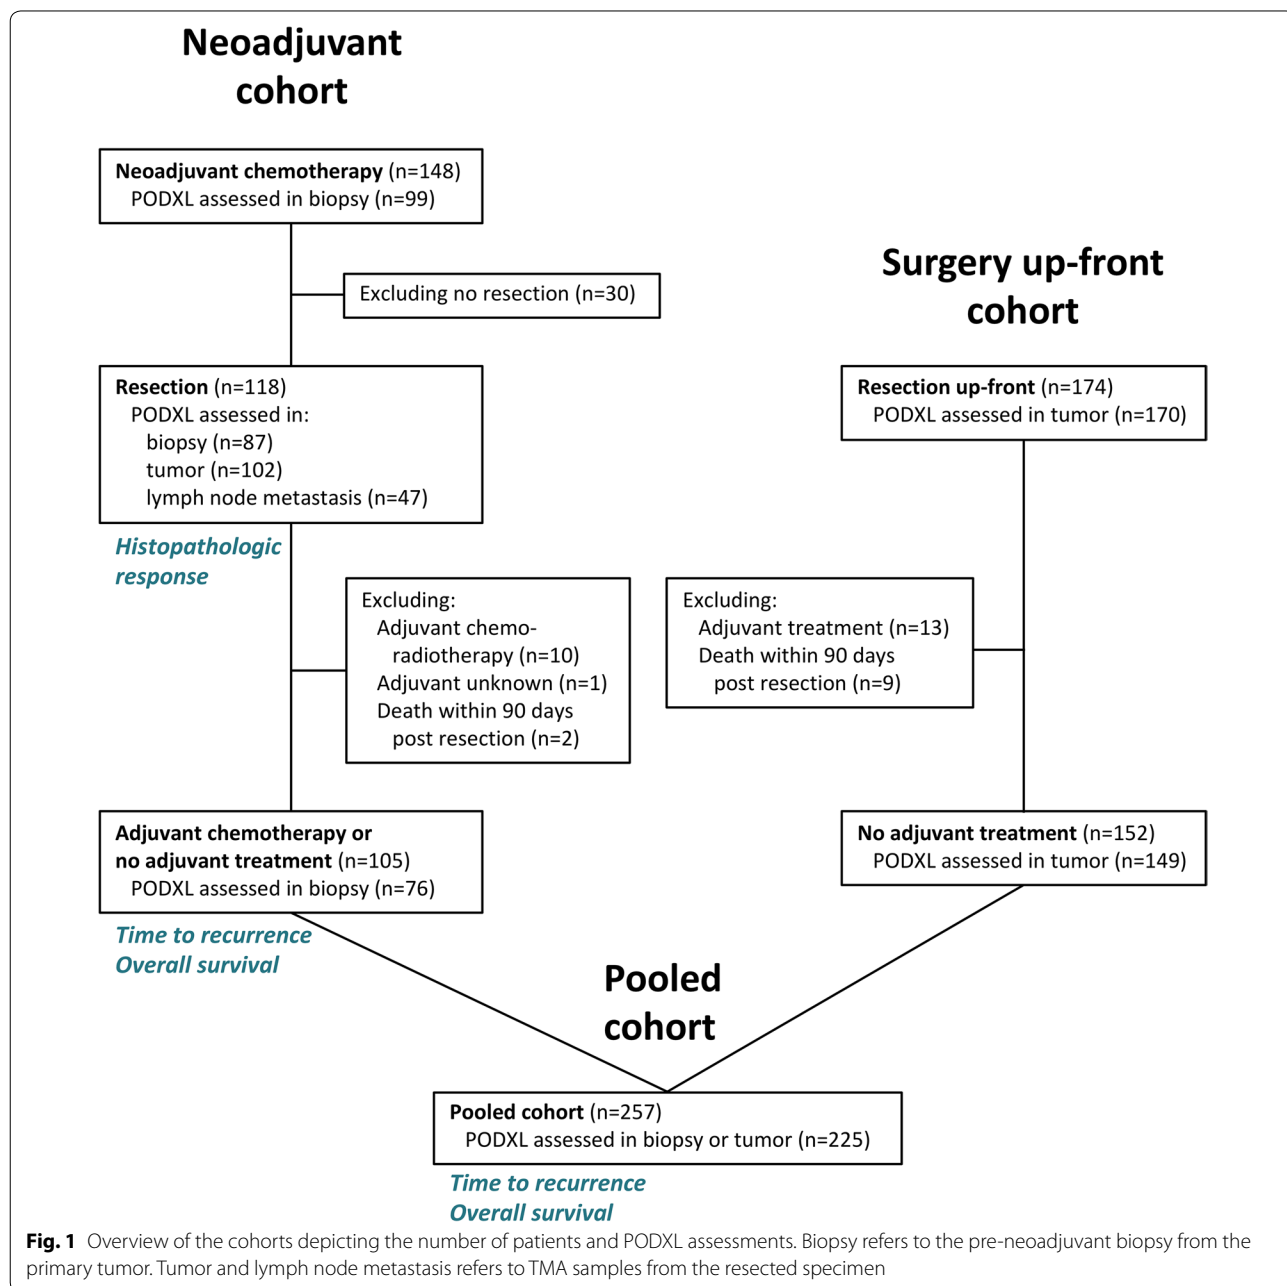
Neoadjuvant cohort

Neoadjuvant chemotherapy (n=148)
PODXL assessed in biopsy (n=99)

Excluding no resection (n=30)

Resection (n=118)
PODXL assessed in:
biopsy (n=87)
tumor (n=102)
lymph node metastasis (n=47)

Histopathologic response

Excluding:
Adjuvant chemo-radiotherapy (n=10)
Adjuvant unknown (n=1)
Death within 90 days post resection (n=2)

Adjuvant chemotherapy or no adjuvant treatment (n=105)
PODXL assessed in biopsy (n=76)

Time to recurrence
Overall survival

Surgery up-front cohort

Resection up-front (n=174)
PODXL assessed in tumor (n=170)

Excluding:
Adjuvant treatment (n=13)
Death within 90 days post resection (n=9)

No adjuvant treatment (n=152)
PODXL assessed in tumor (n=149)

Pooled cohort

Pooled cohort (n=257)
PODXL assessed in biopsy or tumor (n=225)

Time to recurrence
Overall survival

Fig. 1 Overview of the cohorts depicting the number of patients and PODXL assessments. Biopsy refers to the pre-neoadjuvant biopsy from the primary tumor. Tumor and lymph node metastasis refers to TMA samples from the resected specimen